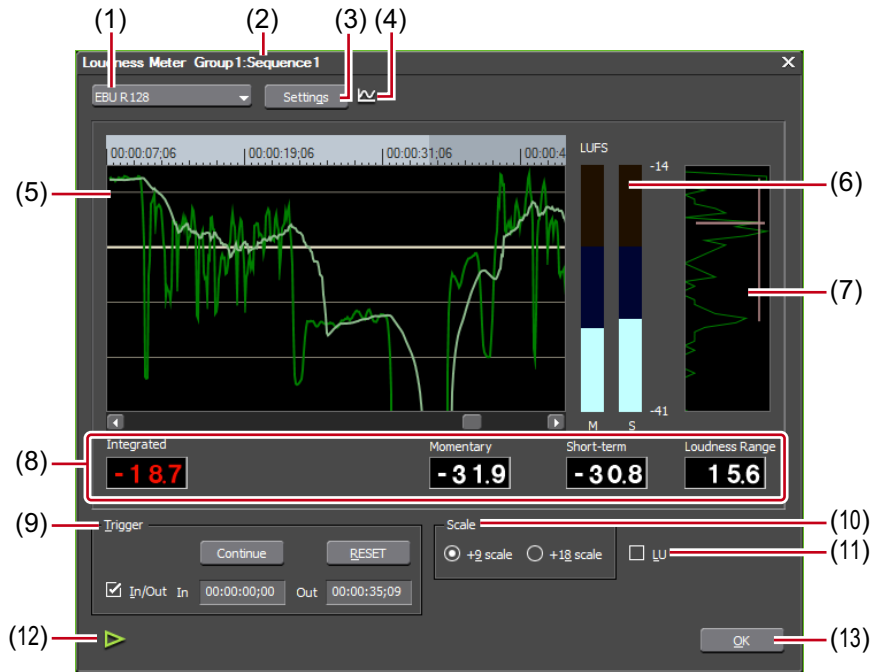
(1) (2) (3) (4)

Loudness Meter Group1:Sequence1

EBU R128

Settings

00:00:07;06 00:00:19;06 00:00:31;06 00:00:4

LUFS

-14

-41

M S

(5)

(6)

(7)

(8)

Integrated
-18.7

Momentary
-31.9

Short-term
-30.8

Loudness Range
15.6

(9)

Trigger

Continue

RESET

In/Out In 00:00:00;00 Out 00:00:35;09

Scale

+9 scale +18 scale

LU

(10)

(11)

(12)

OK

(13)